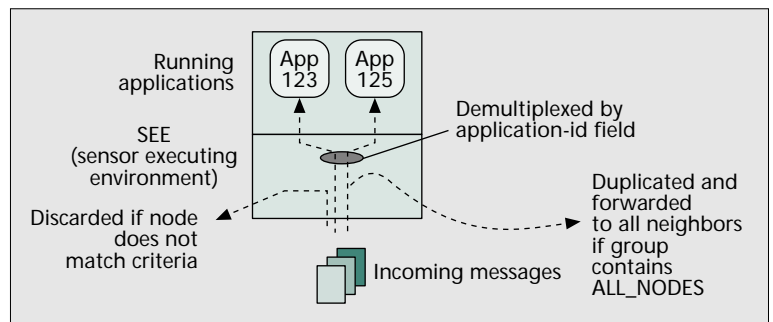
Running applications

App 123

App 125

Demultiplexed by application-id field

SEE (sensor executing environment)

Discarded if node does not match criteria

Duplicated and forwarded to all neighbors if group contains ALL_NODES

Incoming messages